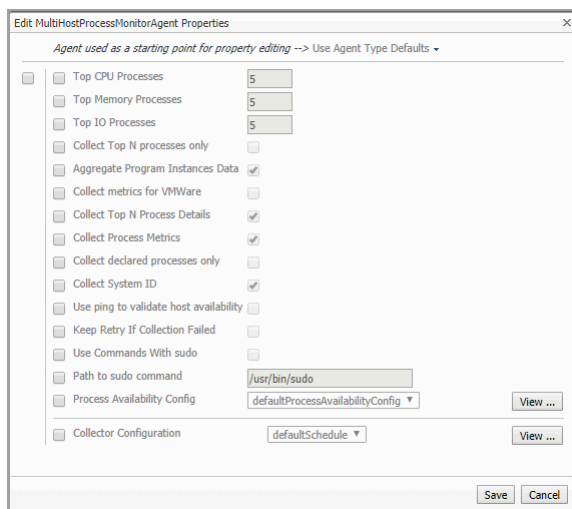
Edit MultiHostProcessMonitorAgent Properties
×

Agent used as a starting point for property editing --> Use Agent Type Defaults

Top CPU Processes 5
Top Memory Processes 5
Top IO Processes 5
Collect Top N processes only
Aggregate Program Instances Data
Collect metrics for VMWare
Collect Top N Process Details
Collect Process Metrics
Collect declared processes only
Collect System ID
Use ping to validate host availability
Keep Retry If Collection Failed
Use Commands With sudo
Path to sudo command /usr/bin/sudo
Process Availability Config defaultProcessAvailabilityConfig View ...
Collector Configuration defaultSchedule View ...

Save Cancel